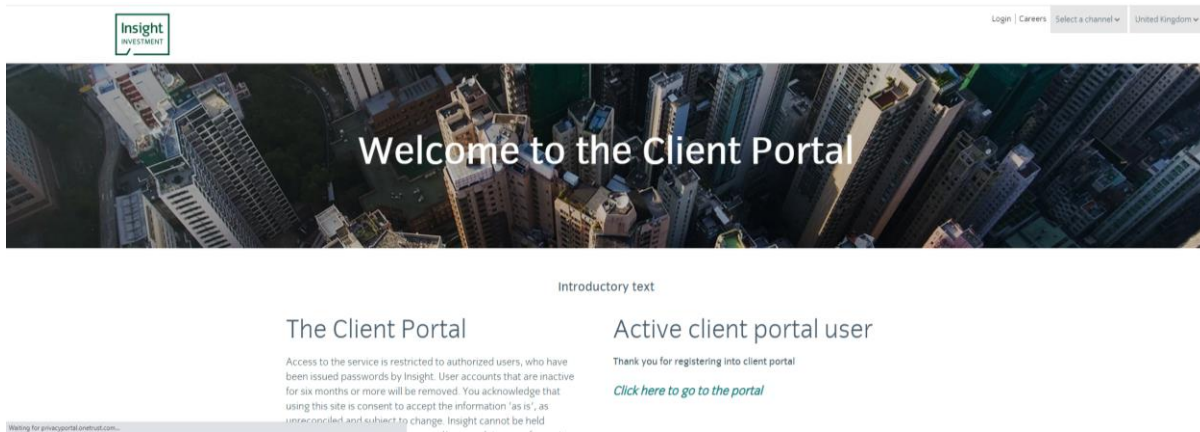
Insight
INVESTMENT

Login | Careers Select a channel ˅ United Kingdom ˅

Welcome to the Client Portal

Introductory text

The Client Portal

Access to the service is restricted to authorized users, who have been issued passwords by Insight. User accounts that are inactive for six months or more will be removed. You acknowledge that using this site is consent to accept the information 'as is', as unreconciled and subject to change. Insight cannot be held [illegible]

Active client portal user

Thank you for registering into client portal

Click here to go to the portal

Waiting for privacyportal.onetrust.com...